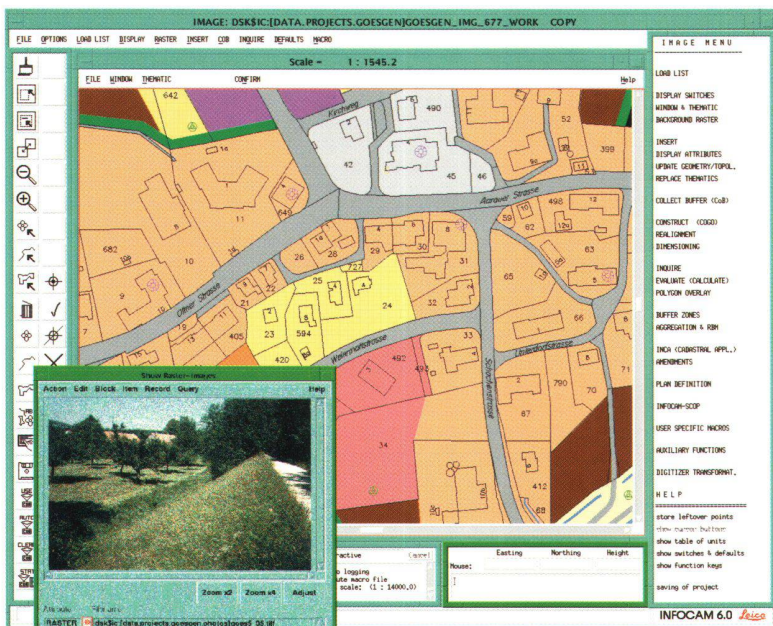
IMAGE: DSK$IC:[DATA.PROJECTS.GOESGEN]GOESGEN_IMG_677_WORK COPY

FILE OPTIONS LOAD LIST DISPLAY RASTER INSERT COD INQUIRE DEFAULTS MACRO

Scale = 1 : 1545.2

FILE WINDOW THEMATIC CONFIRM Help

642 490 52 399 42 45 46 Kirchweg Aarauer Strasse 11 649 59 498 13 62 63 682 10 26 28 4 30 31 65 27 25 29 9 24 32 5 Oltner Strasse 405 23 594 66 420 Weiermattstrasse 492 493 Schachenstrasse Lindenhofstrasse 790 70 67 34 412

Show Raster-Images
Action Edit Block Item Record Query Help
Zoom x2 Zoom x4 Adjust
Attribute File info
RASTER dsk$ic:[data.projects.goesgen.photos]goes5 38.tif

ractive Cancel
o logging
ute macro file
scale: (1 : 14000,0)

Easting Northing Height
Mouse:

I M A G E M E N U

LOAD LIST

DISPLAY SWITCHES
WINDOW & THEMATIC
BACKGROUND RASTER

INSERT
DISPLAY ATTRIBUTES
UPDATE GEOMETRY/TOPOL.
REPLACE THEMATICS

COLLECT BUFFER (CoB)

CONSTRUCT (COGO)
REALIGNMENT
DIMENSIONING

INQUIRE
EVALUATE (CALCULATE)
POLYGON OVERLAY

BUFFER ZONES
AGGREGATION & RBM

INCA (CADASTRAL APPL.)
AMENDMENTS

PLAN DEFINITION

INFOCAM-SCOP

USER SPECIFIC MACROS

AUXILIARY FUNCTIONS

DIGITIZER TRANSFORMAT.

H E L P

store leftover points
show cursor button
show table of units
show switches & defaults
show function keys

saving of project

INFOCAM 6.0 Leica